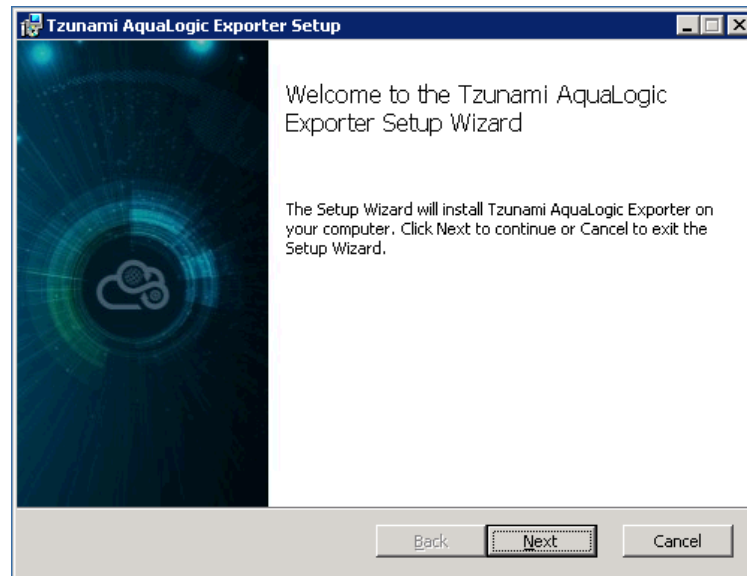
Tzunami AquaLogic Exporter Setup

Welcome to the Tzunami AquaLogic Exporter Setup Wizard

The Setup Wizard will install Tzunami AquaLogic Exporter on your computer. Click Next to continue or Cancel to exit the Setup Wizard.

Back Next Cancel